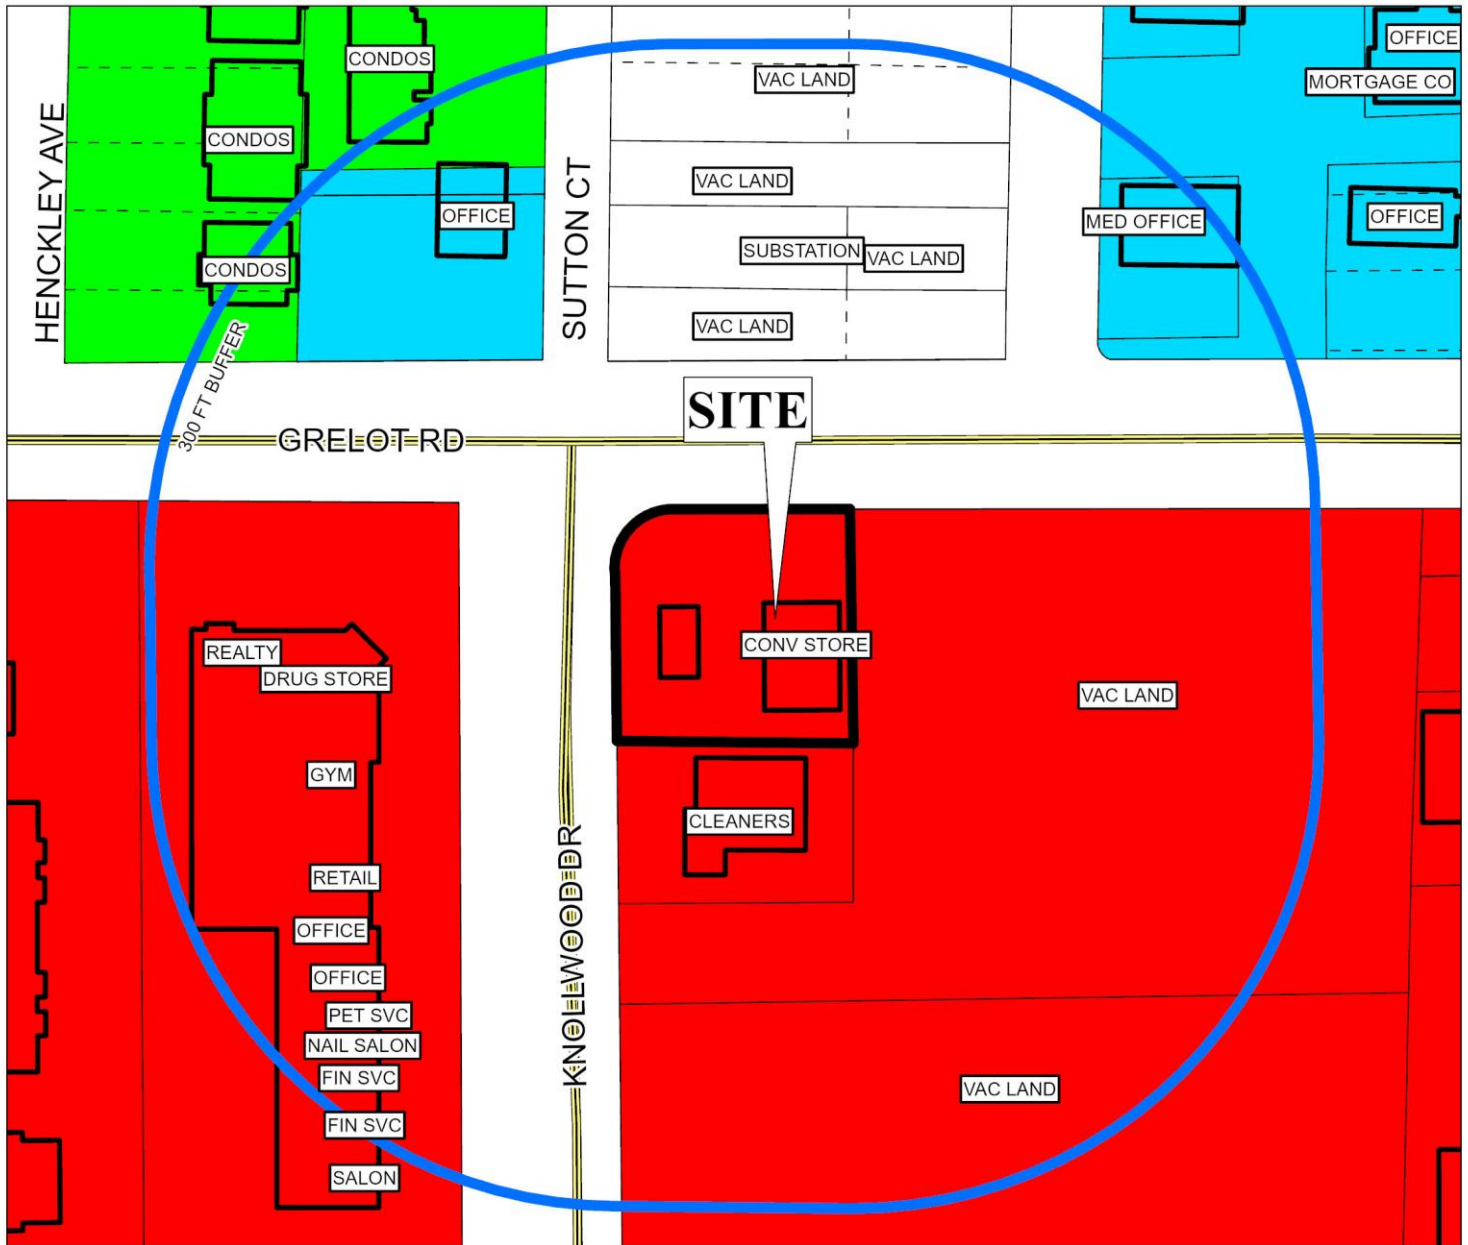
CONDOS
CONDOS
CONDOS
OFFICE
HENCKLEY AVE
SUTTON CT
VAC LAND
VAC LAND
SUBSTATION
VAC LAND
VAC LAND
OFFICE
MORTGAGE CO
MED OFFICE
OFFICE
300 FT BUFFER
GRELOT RD
SITE
CONV STORE
VAC LAND
REALTY
DRUG STORE
GYM
RETAIL
OFFICE
OFFICE
PET SVC
NAIL SALON
FIN SVC
FIN SVC
SALON
KNOLLWOOD DR
CLEANERS
VAC LAND